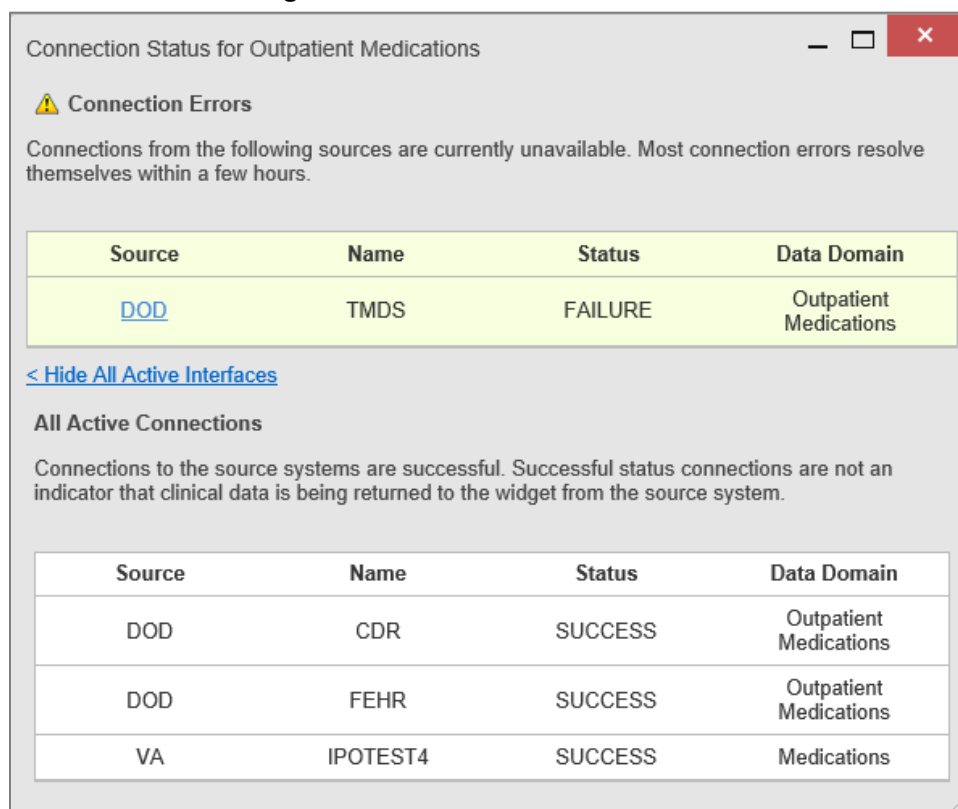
Connection Status for Outpatient Medications

Connection Errors

Connections from the following sources are currently unavailable. Most connection errors resolve themselves within a few hours.

| Source | Name | Status | Data Domain |
|---|---|---|---|
| DOD | TMDS | FAILURE | Outpatient Medications |

< Hide All Active Interfaces

All Active Connections

Connections to the source systems are successful. Successful status connections are not an indicator that clinical data is being returned to the widget from the source system.

| Source | Name | Status | Data Domain |
|---|---|---|---|
| DOD | CDR | SUCCESS | Outpatient Medications |
| DOD | FEHR | SUCCESS | Outpatient Medications |
| VA | IPOTEST4 | SUCCESS | Medications |